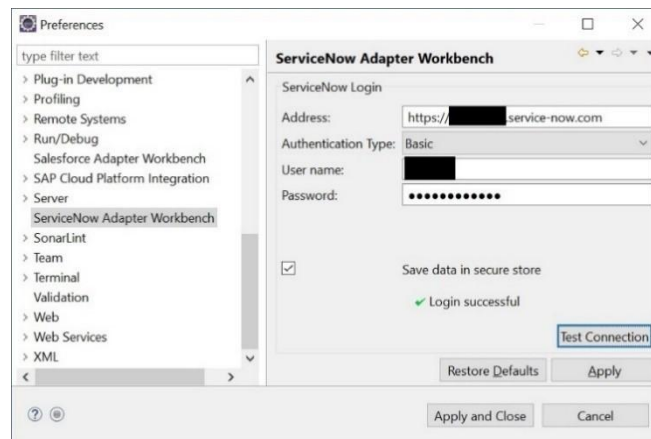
Preferences

type filter text

> Plug-in Development
> Profiling
> Remote Systems
> Run/Debug
Salesforce Adapter Workbench
> SAP Cloud Platform Integration
> Server
ServiceNow Adapter Workbench
> SonarLint
> Team
> Terminal
Validation
> Web
> Web Services
> XML

ServiceNow Adapter Workbench

ServiceNow Login

Address: https://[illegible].service-now.com
Authentication Type: Basic
User name: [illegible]
Password: ••••••••••••

Save data in secure store

Login successful

Test Connection

Restore Defaults    Apply

Apply and Close    Cancel